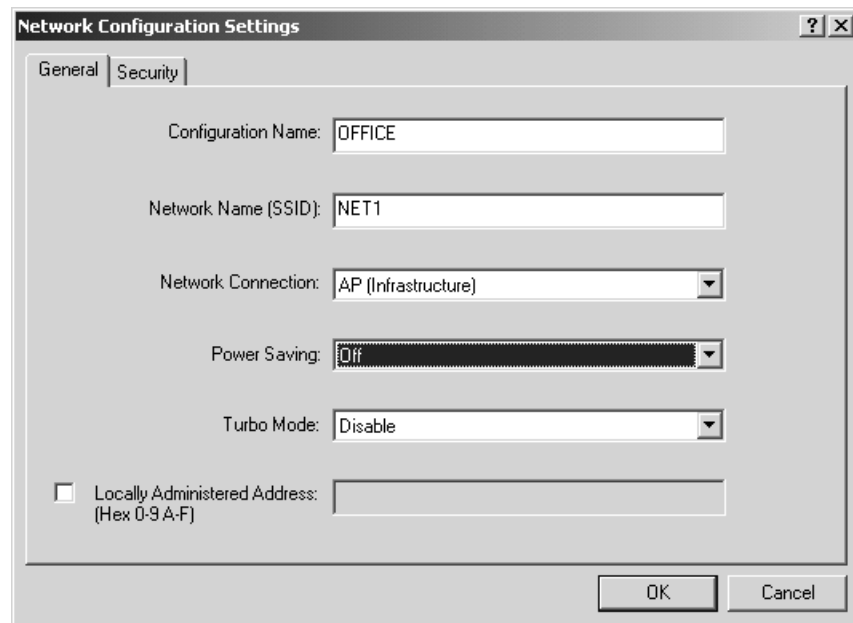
Network Configuration Settings

?

X

General

Security

Configuration Name: OFFICE

Network Name (SSID): NET1

Network Connection: AP (Infrastructure)

Power Saving: Off

Turbo Mode: Disable

Locally Administered Address: (Hex 0-9 A-F)

OK

Cancel